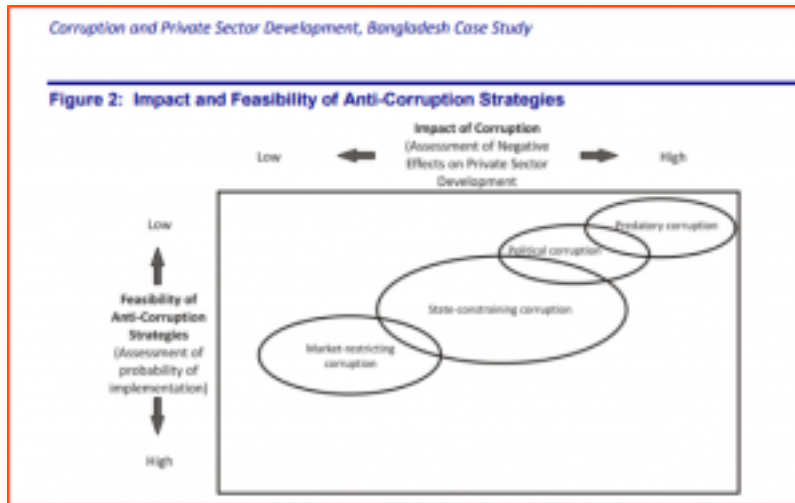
Corruption and Private Sector Development, Bangladesh Case Study

Figure 2: Impact and Feasibility of Anti-Corruption Strategies

Impact of Corruption (Assessment of Negative Effects on Private Sector Development)

Low

High

Low

Feasibility of Anti-Corruption Strategies (Assessment of probability of implementation)

High

Predatory corruption

Political corruption

State-constraining corruption

Market-restricting corruption